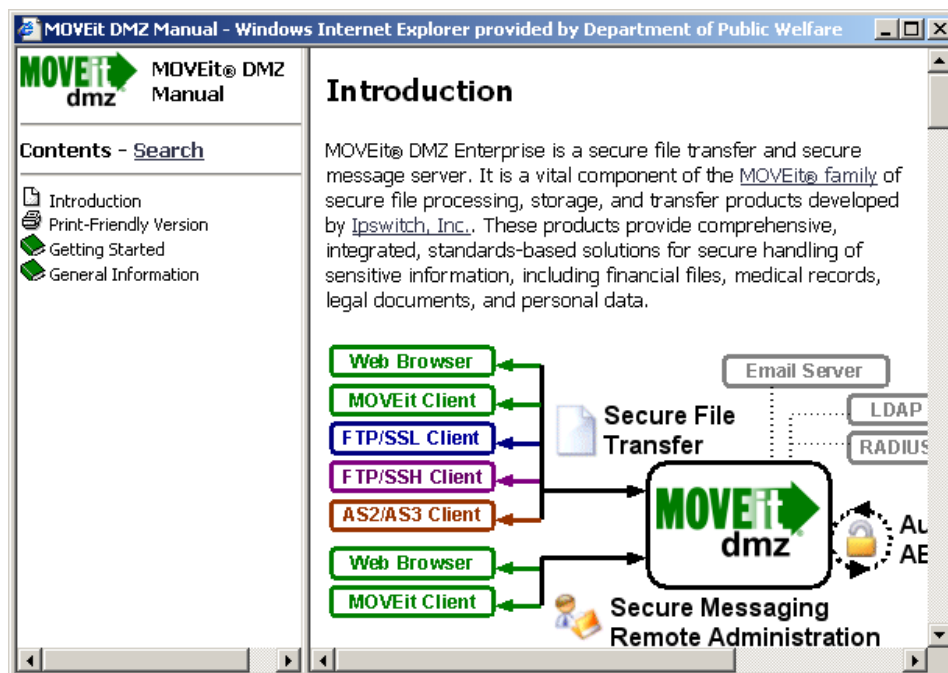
MOVEit DMZ Manual - Windows Internet Explorer provided by Department of Public Welfare

MOVEit dmz

MOVEit® DMZ Manual

Contents - Search

Introduction
Print-Friendly Version
Getting Started
General Information

Introduction

MOVEit® DMZ Enterprise is a secure file transfer and secure message server. It is a vital component of the MOVEit® family of secure file processing, storage, and transfer products developed by Ipswitch, Inc.. These products provide comprehensive, integrated, standards-based solutions for secure handling of sensitive information, including financial files, medical records, legal documents, and personal data.

Web Browser
MOVEit Client
FTP/SSL Client
FTP/SSH Client
AS2/AS3 Client
Web Browser
MOVEit Client

Secure File Transfer

Email Server
LDAP
RADIUS

MOVEit dmz

Au
AE

Secure Messaging
Remote Administration